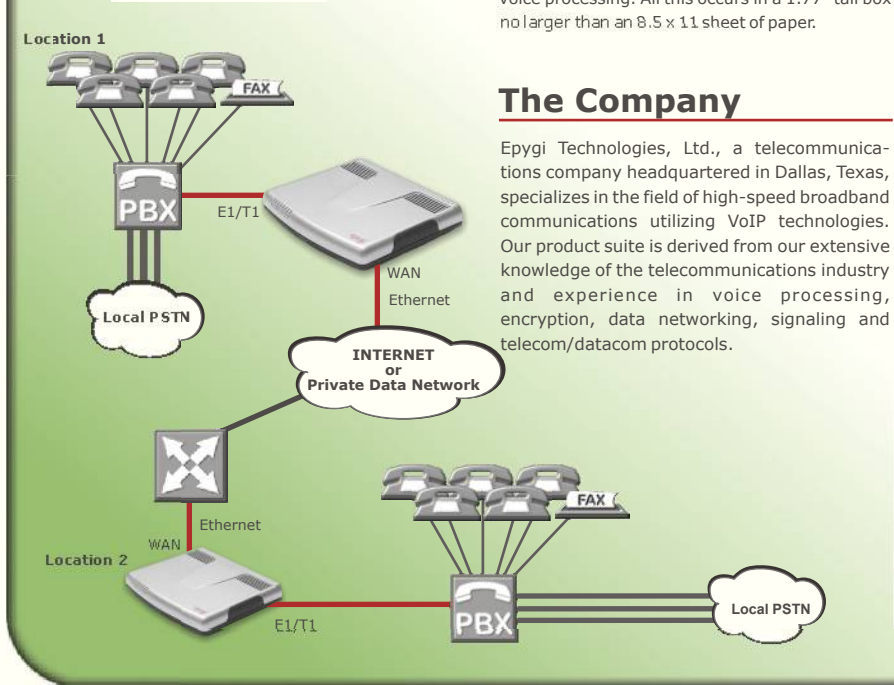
Location 1

FAX

PBX

E1/T1

WAN

Ethernet

Local PSTN

INTERNET or Private Data Network

Ethernet

WAN

Location 2

FAX

PBX

E1/T1

Local PSTN

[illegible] no larger than an 8.5 x 11 sheet of paper.

The Company

Epygi Technologies, Ltd., a telecommunications company headquartered in Dallas, Texas, specializes in the field of high-speed broadband communications utilizing VoIP technologies. Our product suite is derived from our extensive knowledge of the telecommunications industry and experience in voice processing, encryption, data networking, signaling and telecom/datacom protocols.